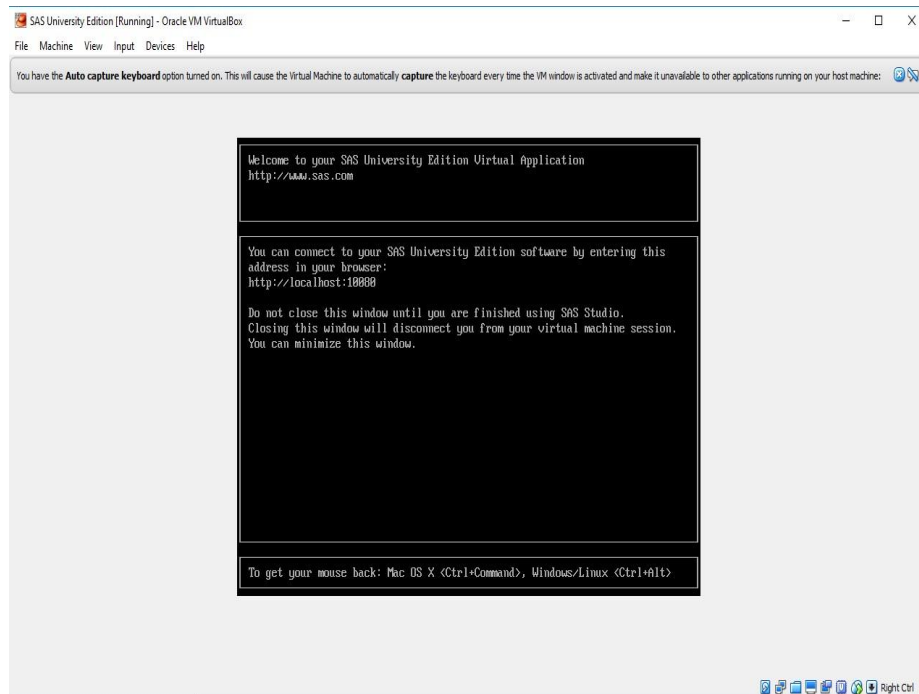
SAS University Edition [Running] - Oracle VM VirtualBox

File Machine View Input Devices Help

You have the **Auto capture keyboard** option turned on. This will cause the Virtual Machine to automatically **capture** the keyboard every time the VM window is activated and make it unavailable to other applications running on your host machine:

Welcome to your SAS University Edition Virtual Application
http://www.sas.com

You can connect to your SAS University Edition software by entering this address in your browser:
http://localhost:10080

Do not close this window until you are finished using SAS Studio.
Closing this window will disconnect you from your virtual machine session.
You can minimize this window.

To get your mouse back: Mac OS X <Ctrl+Command>, Windows/Linux <Ctrl+Alt>

Right Ctrl